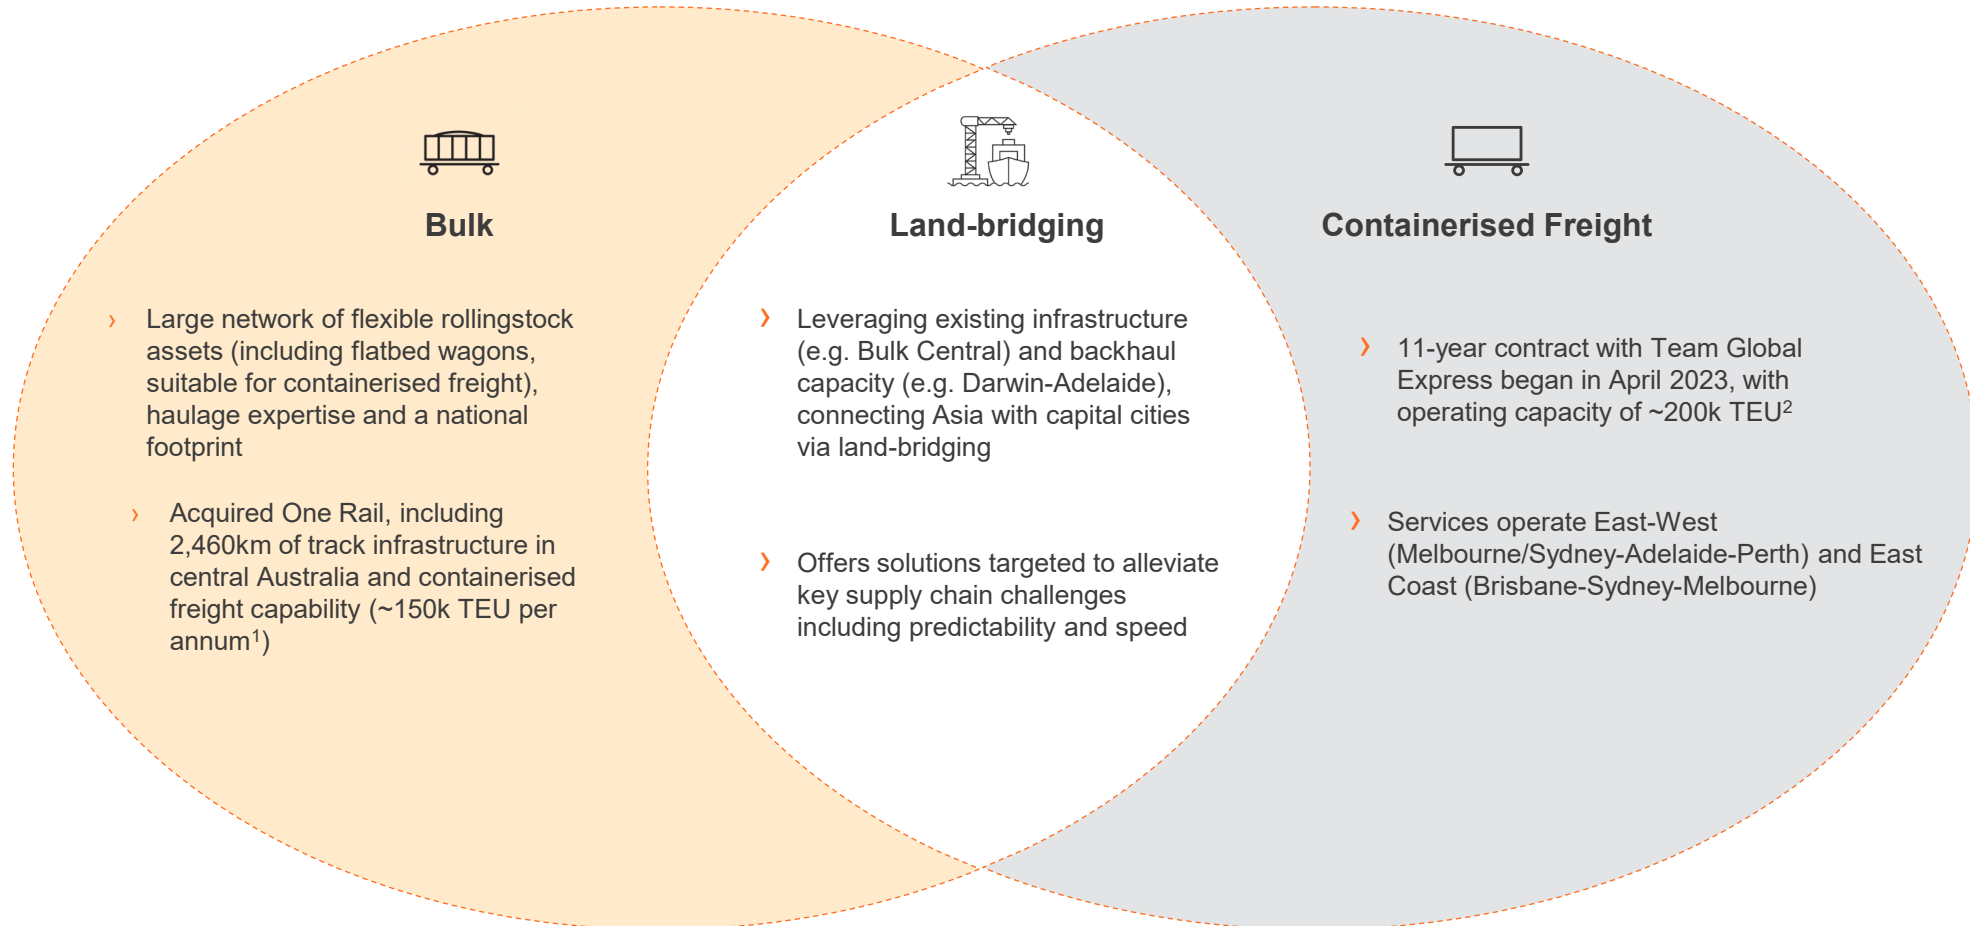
Bulk

› Large network of flexible rollingstock assets (including flatbed wagons, suitable for containerised freight), haulage expertise and a national footprint

› Acquired One Rail, including 2,460km of track infrastructure in central Australia and containerised freight capability (~150k TEU per annum$^1$)

Land-bridging

› Leveraging existing infrastructure (e.g. Bulk Central) and backhaul capacity (e.g. Darwin-Adelaide), connecting Asia with capital cities via land-bridging

› Offers solutions targeted to alleviate key supply chain challenges including predictability and speed

Containerised Freight

› 11-year contract with Team Global Express began in April 2023, with operating capacity of ~200k TEU$^2$

› Services operate East-West (Melbourne/Sydney-Adelaide-Perth) and East Coast (Brisbane-Sydney-Melbourne)